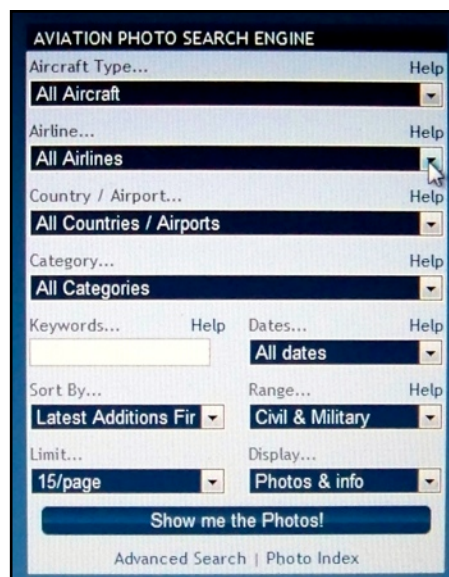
AVIATION PHOTO SEARCH ENGINE

Aircraft Type... Help

All Aircraft

Airline... Help

All Airlines

Country / Airport... Help

All Countries / Airports

Category... Help

All Categories

Keywords... Help

Dates... Help

All dates

Sort By...

Latest Additions Fir

Range... Help

Civil & Military

Limit...

15/page

Display...

Photos & info

Show me the Photos!

Advanced Search | Photo Index